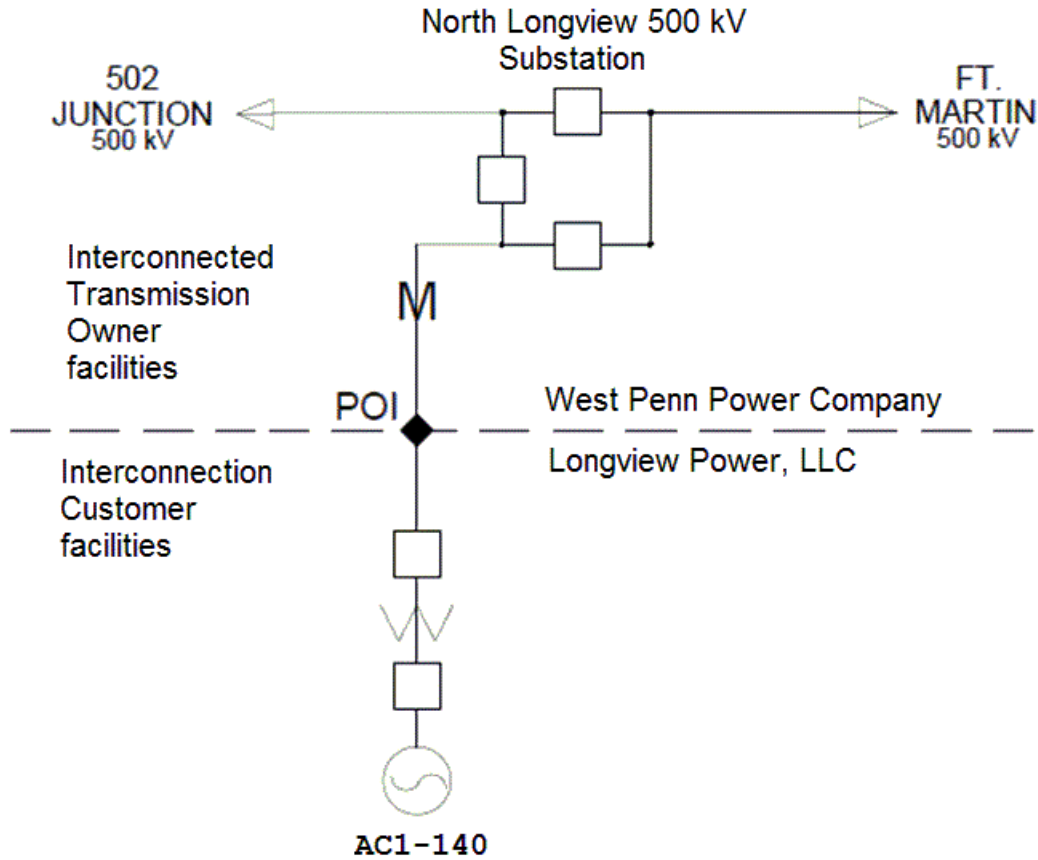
North Longview 500 kV Substation

502 JUNCTION 500 kV

FT. MARTIN 500 kV

Interconnected Transmission Owner facilities

M

POI

West Penn Power Company

Longview Power, LLC

Interconnection Customer facilities

AC1-140